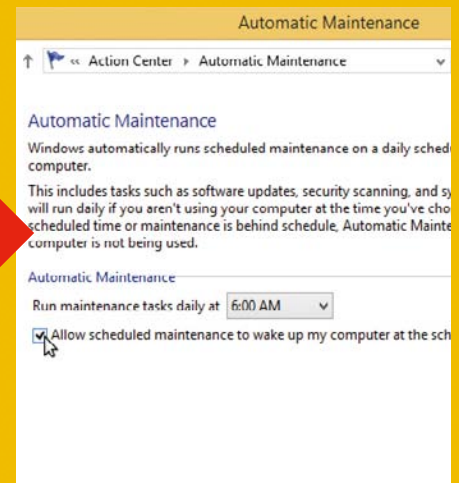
Automatic Maintenance

« Action Center ▸ Automatic Maintenance

Automatic Maintenance

Windows automatically runs scheduled maintenance on a daily sched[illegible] computer.

This includes tasks such as software updates, security scanning, and sy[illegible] will run daily if you aren't using your computer at the time you've cho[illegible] scheduled time or maintenance is behind schedule, Automatic Mainte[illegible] computer is not being used.

Automatic Maintenance

Run maintenance tasks daily at 6:00 AM

Allow scheduled maintenance to wake up my computer at the sch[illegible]